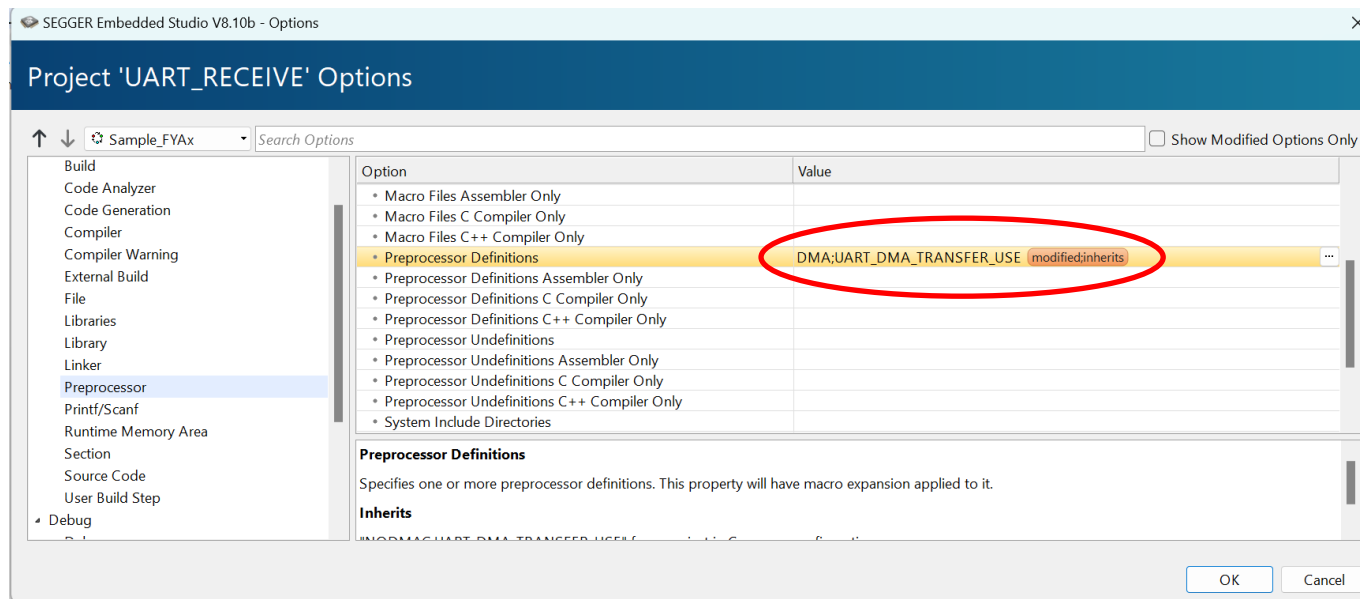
SEGGER Embedded Studio V8.10b - Options

Project 'UART_RECEIVE' Options

Sample_FYAx
Search Options
Show Modified Options Only

Build
Code Analyzer
Code Generation
Compiler
Compiler Warning
External Build
File
Libraries
Library
Linker
Preprocessor
Printf/Scanf
Runtime Memory Area
Section
Source Code
User Build Step
Debug
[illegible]

| Option | Value |
|---|---|
| Macro Files Assembler Only | |
| Macro Files C Compiler Only | |
| Macro Files C++ Compiler Only | |
| Preprocessor Definitions | DMA;UART_DMA_TRANSFER_USE modified;inherits ... |
| Preprocessor Definitions Assembler Only | |
| Preprocessor Definitions C Compiler Only | |
| Preprocessor Definitions C++ Compiler Only | |
| Preprocessor Undefinitions | |
| Preprocessor Undefinitions Assembler Only | |
| Preprocessor Undefinitions C Compiler Only | |
| Preprocessor Undefinitions C++ Compiler Only | |
| System Include Directories | |

Preprocessor Definitions

Specifies one or more preprocessor definitions. This property will have macro expansion applied to it.

Inherits

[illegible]

OK
Cancel